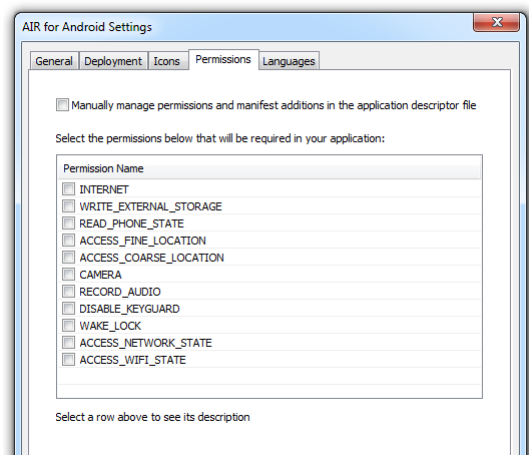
AIR for Android Settings

General | Deployment | Icons | Permissions | Languages

Manually manage permissions and manifest additions in the application descriptor file

Select the permissions below that will be required in your application:

| Permission Name |
|---|
| INTERNET |
| WRITE_EXTERNAL_STORAGE |
| READ_PHONE_STATE |
| ACCESS_FINE_LOCATION |
| ACCESS_COARSE_LOCATION |
| CAMERA |
| RECORD_AUDIO |
| DISABLE_KEYGUARD |
| WAKE_LOCK |
| ACCESS_NETWORK_STATE |
| ACCESS_WIFI_STATE |

Select a row above to see its description